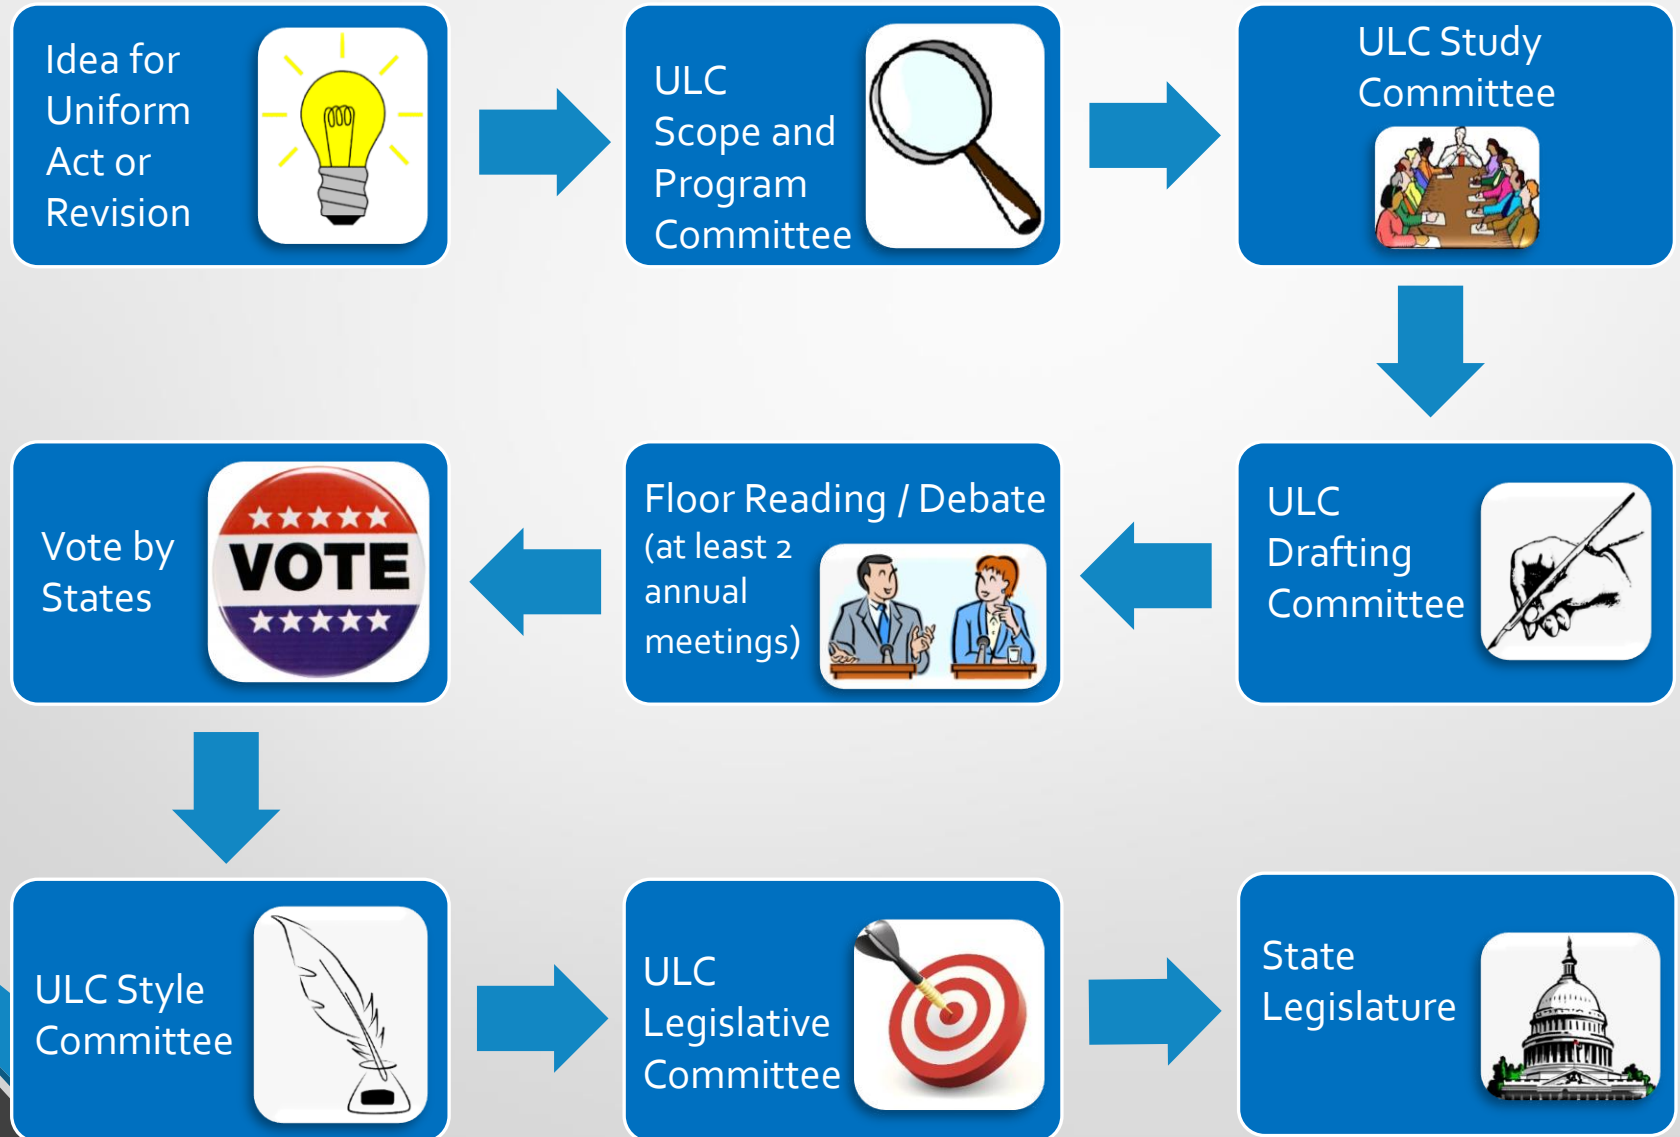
Idea for Uniform Act or Revision

ULC Scope and Program Committee

ULC Study Committee

ULC Drafting Committee

Floor Reading / Debate (at least 2 annual meetings)

VOTE

Vote by States

ULC Style Committee

ULC Legislative Committee

State Legislature